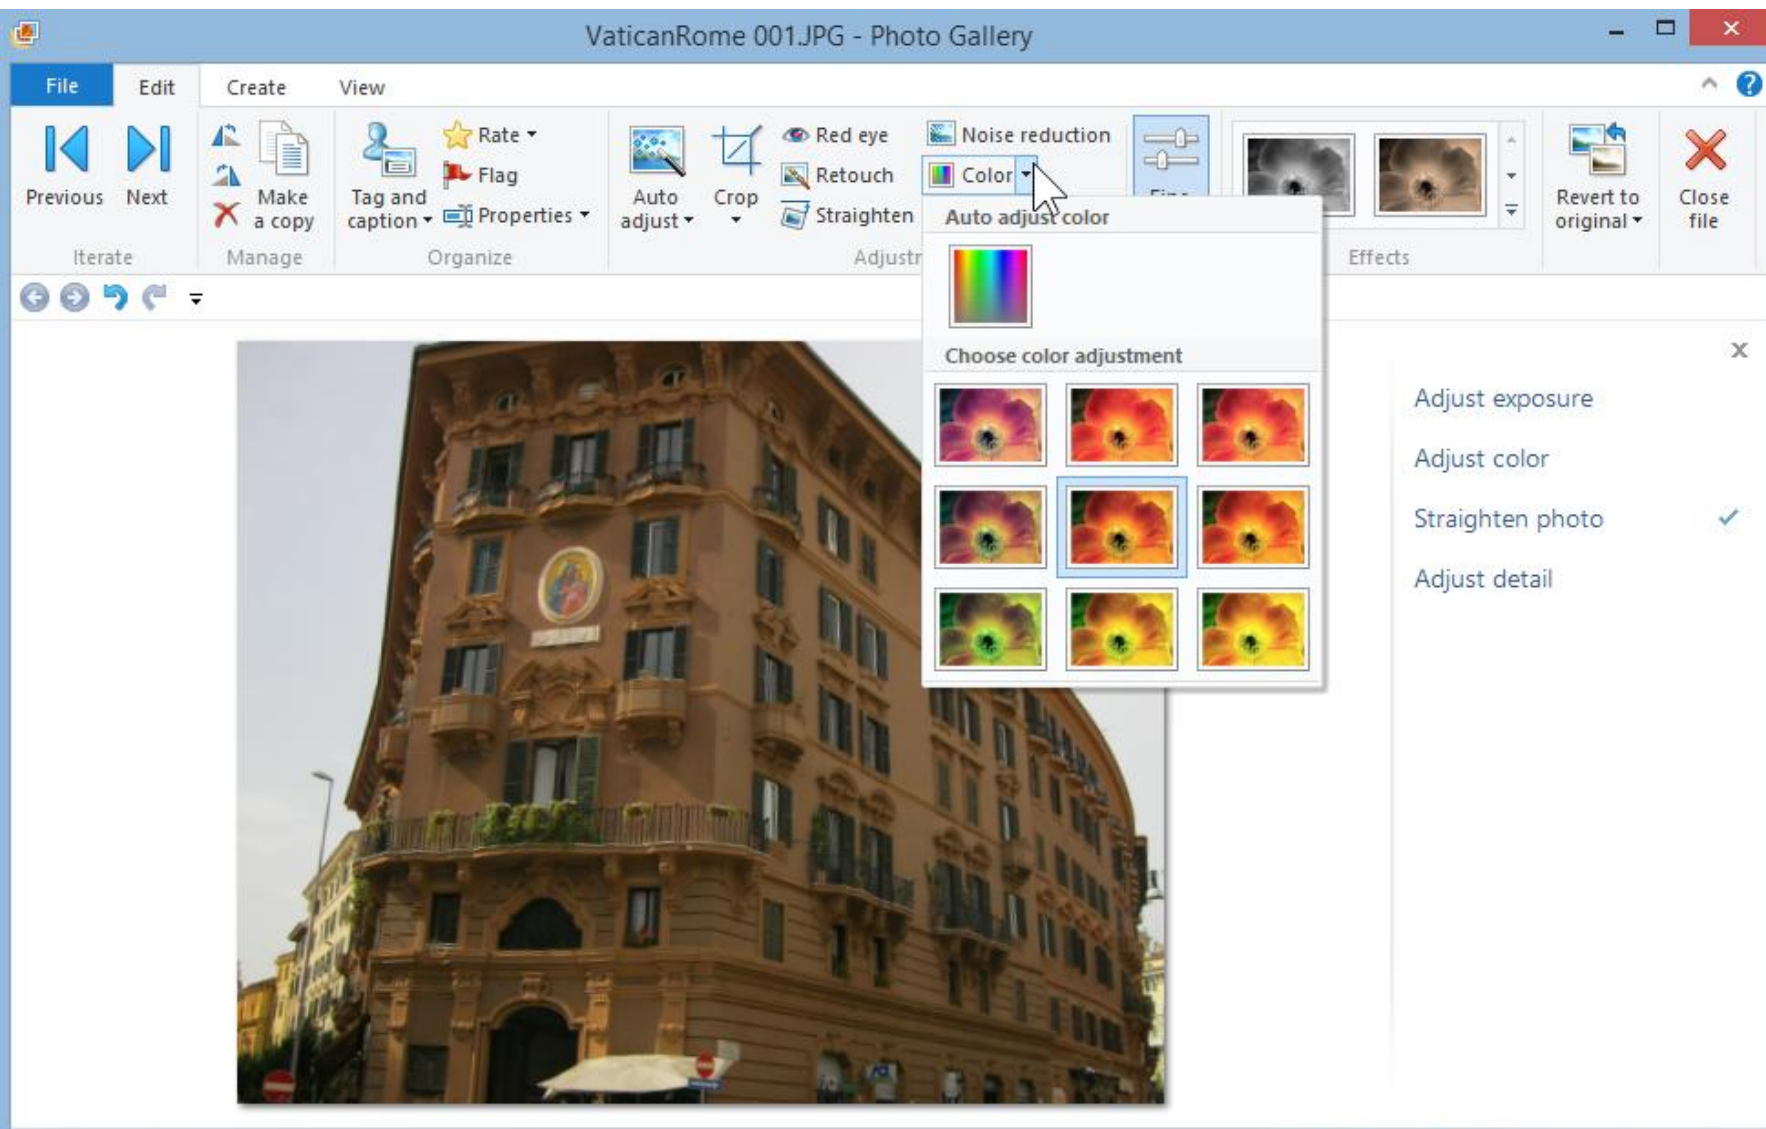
VaticanRome 001.JPG - Photo Gallery

File
Edit
Create
View

Previous
Next
Iterate

Make a copy
Manage

Tag and caption
Rate
Flag
Properties
Organize

Auto adjust
Crop
Red eye
Retouch
Straighten
Noise reduction
Color
Adjustr
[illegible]

Effects

Revert to original
Close file

Auto adjust color

Choose color adjustment

Adjust exposure
Adjust color
Straighten photo
Adjust detail